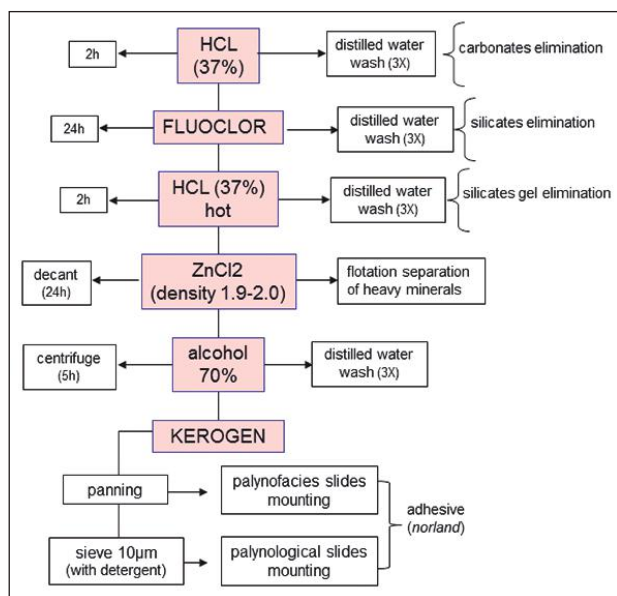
2h

HCL (37%)

distilled water wash (3X)

carbonates elimination

24h

FLUOCLOR

distilled water wash (3X)

silicates elimination

2h

HCL (37%) hot

distilled water wash (3X)

silicates gel elimination

decant (24h)

ZnCl2 (density 1.9-2.0)

flotation separation of heavy minerals

centrifuge (5h)

alcohol 70%

distilled water wash (3X)

KEROGEN

panning

palynofacies slides mounting

sieve 10µm (with detergent)

palynological slides mounting

adhesive (norland)